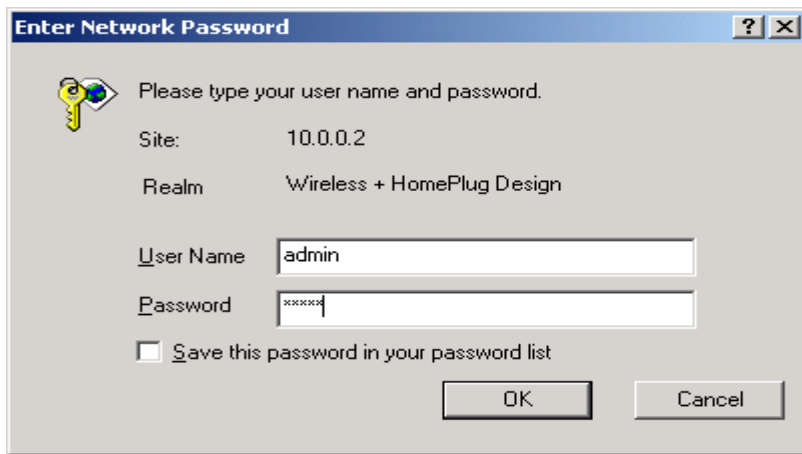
Enter Network Password

?

X

Please type your user name and password.

Site: 10.0.0.2

Realm Wireless + HomePlug Design

User Name admin

Password *****

Save this password in your password list

OK

Cancel